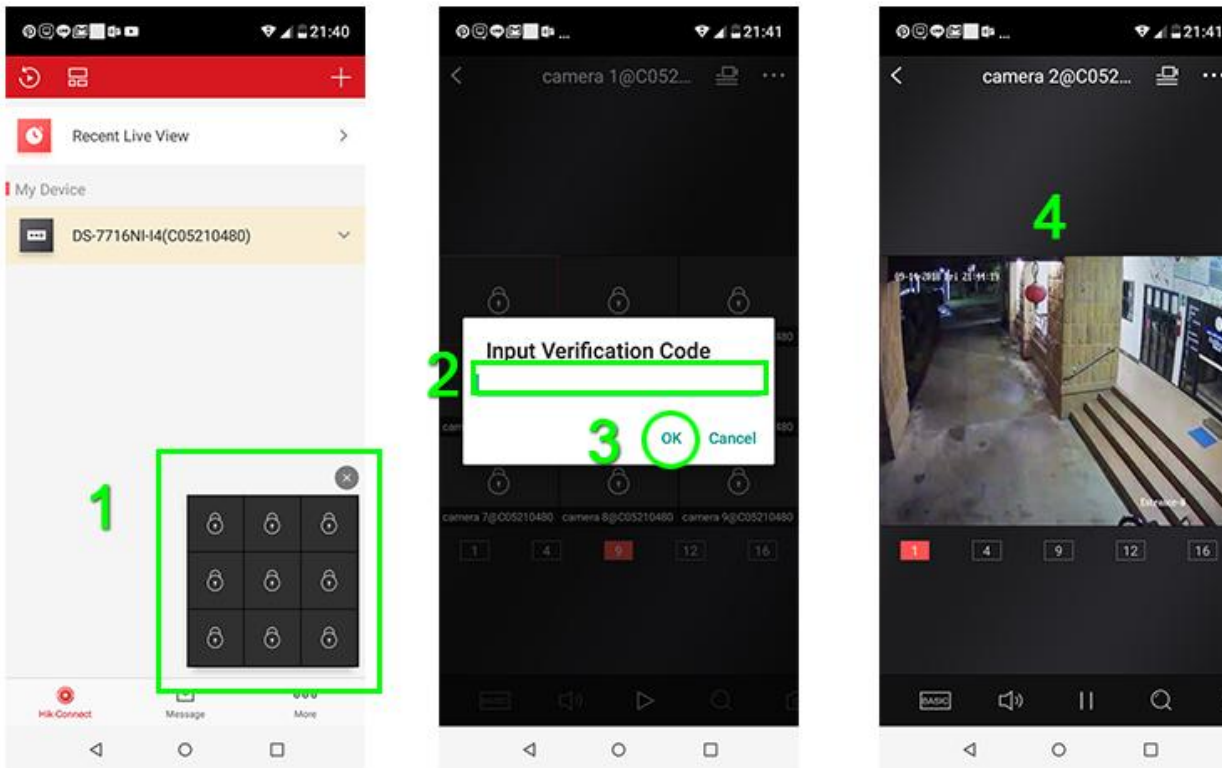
21:40

Recent Live View

My Device

DS-7716NI-I4(C05210480)

1

Hik-Connect
Message
More

21:41

camera 1@C052...

Input Verification Code

2

3

OK
Cancel

camera 7@C05210480
camera 8@C05210480
camera 9@C05210480

1
4
9
12
16

BASIC

21:41

camera 2@C052...

4

09-14-2018 Fri 21:44:19

Entrance

1
4
9
12
16

BASIC